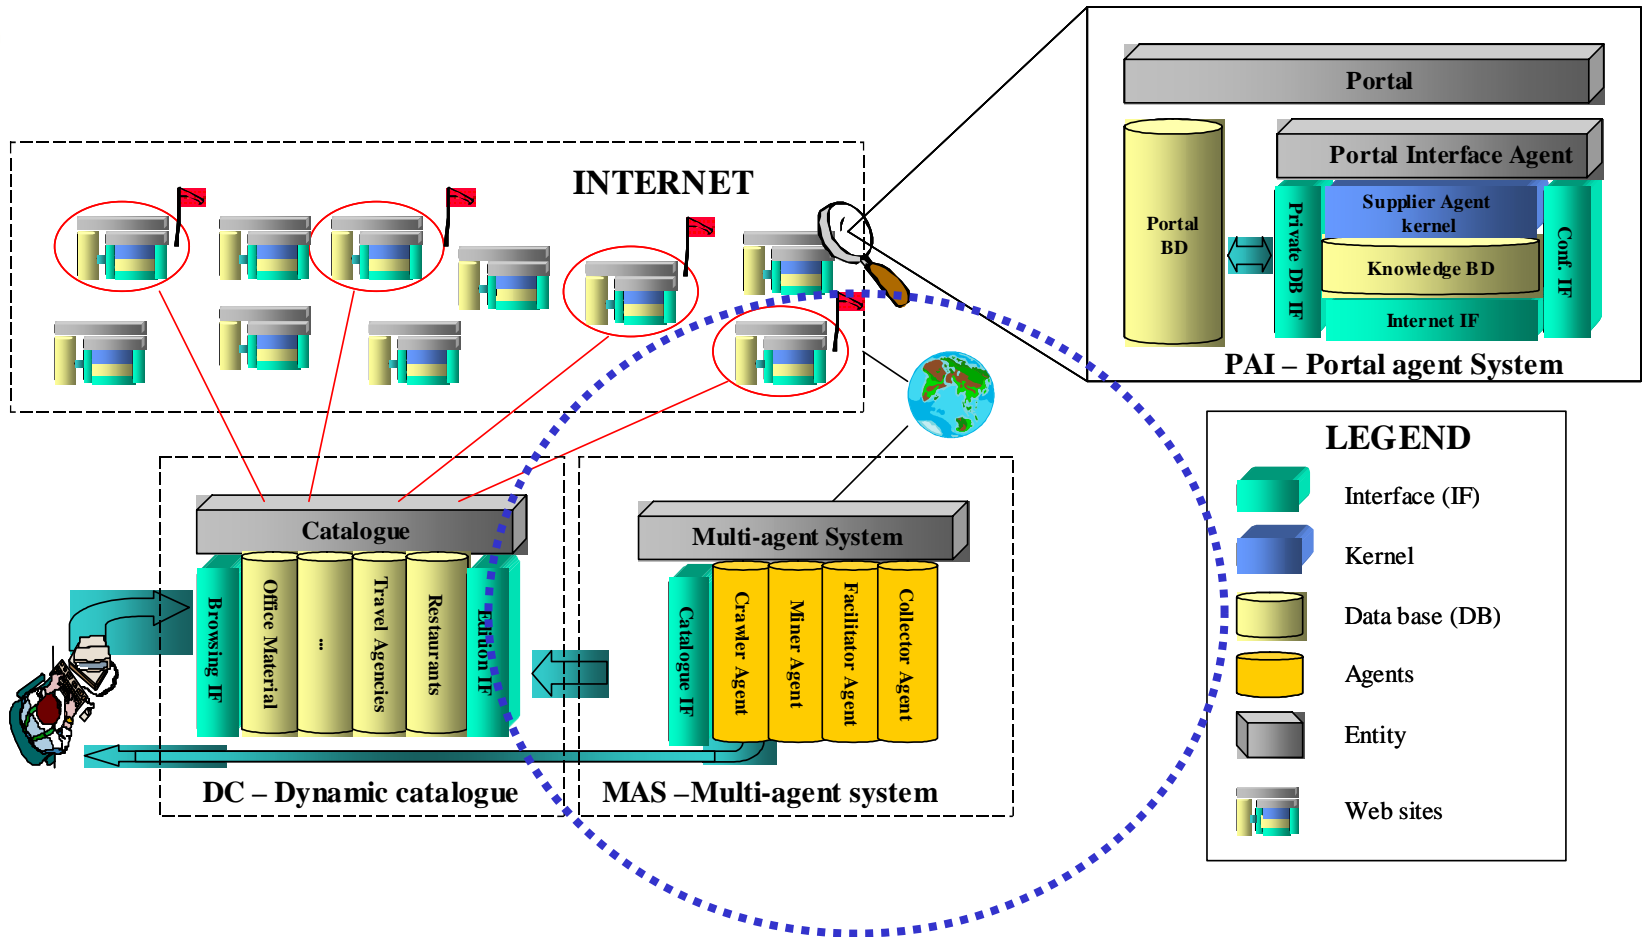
Portal

Portal BD

Portal Interface Agent

Supplier Agent kernel

Private DB IF

Knowledge BD

Conf. IF

Internet IF

PAI – Portal agent System

INTERNET

LEGEND

Interface (IF)

Kernel

Data base (DB)

Agents

Entity

Web sites

Catalogue

Browsing IF

Office Material

...

Travel Agencies

Restaurants

Edition IF

Multi-agent System

Catalogue IF

Crawler Agent

Miner Agent

Facilitator Agent

Collector Agent

DC – Dynamic catalogue

MAS –Multi-agent system